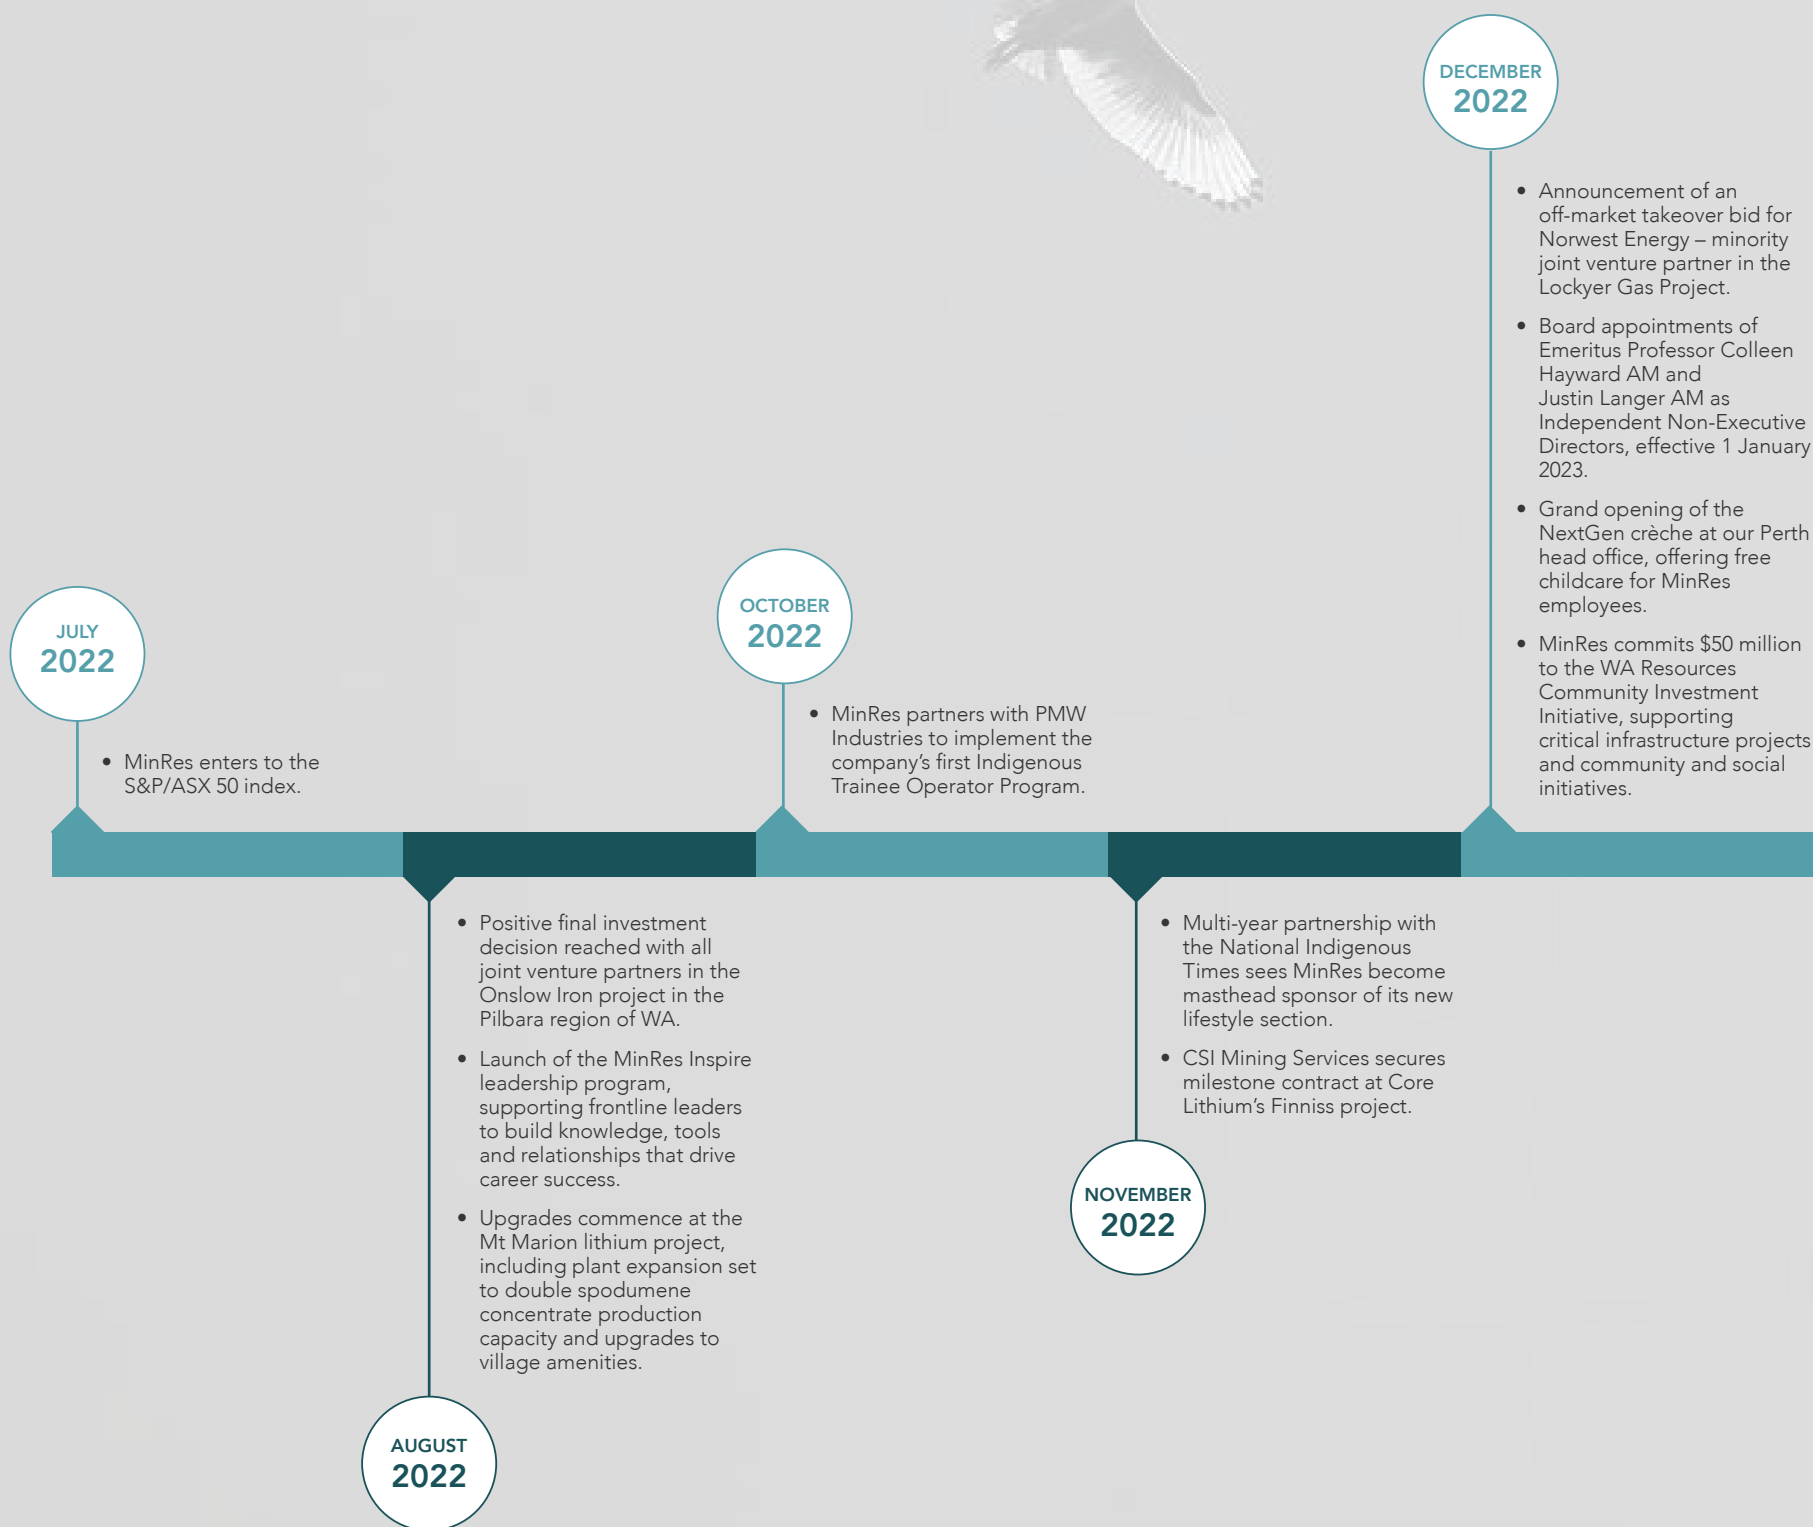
JULY
2022

• MinRes enters to the S&P/ASX 50 index.

AUGUST
2022

• Positive final investment decision reached with all joint venture partners in the Onslow Iron project in the Pilbara region of WA.
• Launch of the MinRes Inspire leadership program, supporting frontline leaders to build knowledge, tools and relationships that drive career success.
• Upgrades commence at the Mt Marion lithium project, including plant expansion set to double spodumene concentrate production capacity and upgrades to village amenities.

OCTOBER
2022

• MinRes partners with PMW Industries to implement the company's first Indigenous Trainee Operator Program.

NOVEMBER
2022

• Multi-year partnership with the National Indigenous Times sees MinRes become masthead sponsor of its new lifestyle section.
• CSI Mining Services secures milestone contract at Core Lithium's Finniss project.

DECEMBER
2022

• Announcement of an off-market takeover bid for Norwest Energy – minority joint venture partner in the Lockyer Gas Project.
• Board appointments of Emeritus Professor Colleen Hayward AM and Justin Langer AM as Independent Non-Executive Directors, effective 1 January 2023.
• Grand opening of the NextGen crèche at our Perth head office, offering free childcare for MinRes employees.
• MinRes commits $50 million to the WA Resources Community Investment Initiative, supporting critical infrastructure projects and community and social initiatives.